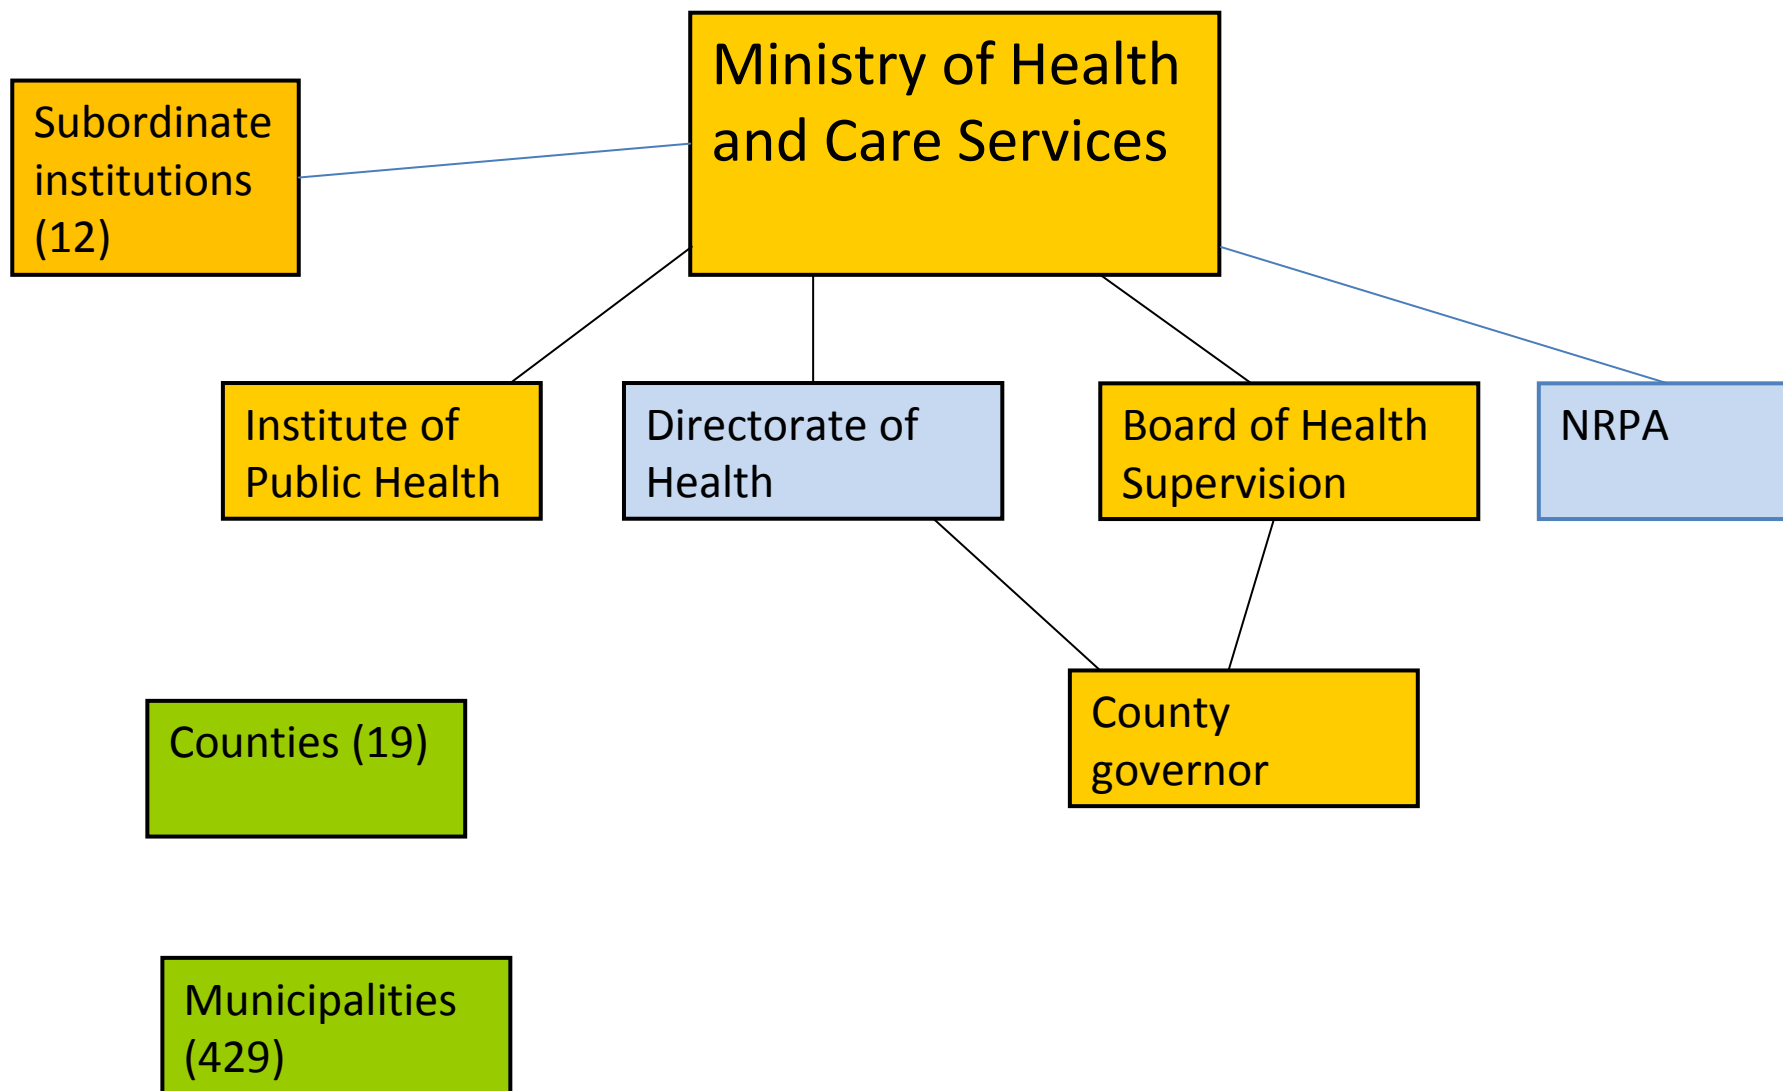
Subordinate institutions (12)

Ministry of Health and Care Services

Institute of Public Health

Directorate of Health

Board of Health Supervision

NRPA

Counties (19)

County governor

Municipalities (429)